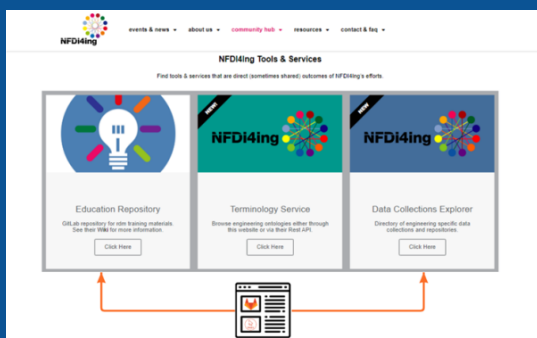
NFDI4ing

events & news ▾ about us ▾ community hub ▾ resources ▾ contact & faq ▾

NFDI4ing Tools & Services

Find tools & services that are direct (sometimes shared) outcomes of NFDI4ing's efforts.

NFDI4ing

NEW

NFDI4ing

NEW

Education Repository

GitLab repository for rdm training materials. See their Wiki for more information.

Click Here

Terminology Service

Browse engineering ontologies either through this website or via their Rest API.

Click Here

Data Collections Explorer

Directory of engineering specific data collections and repositories.

Click Here